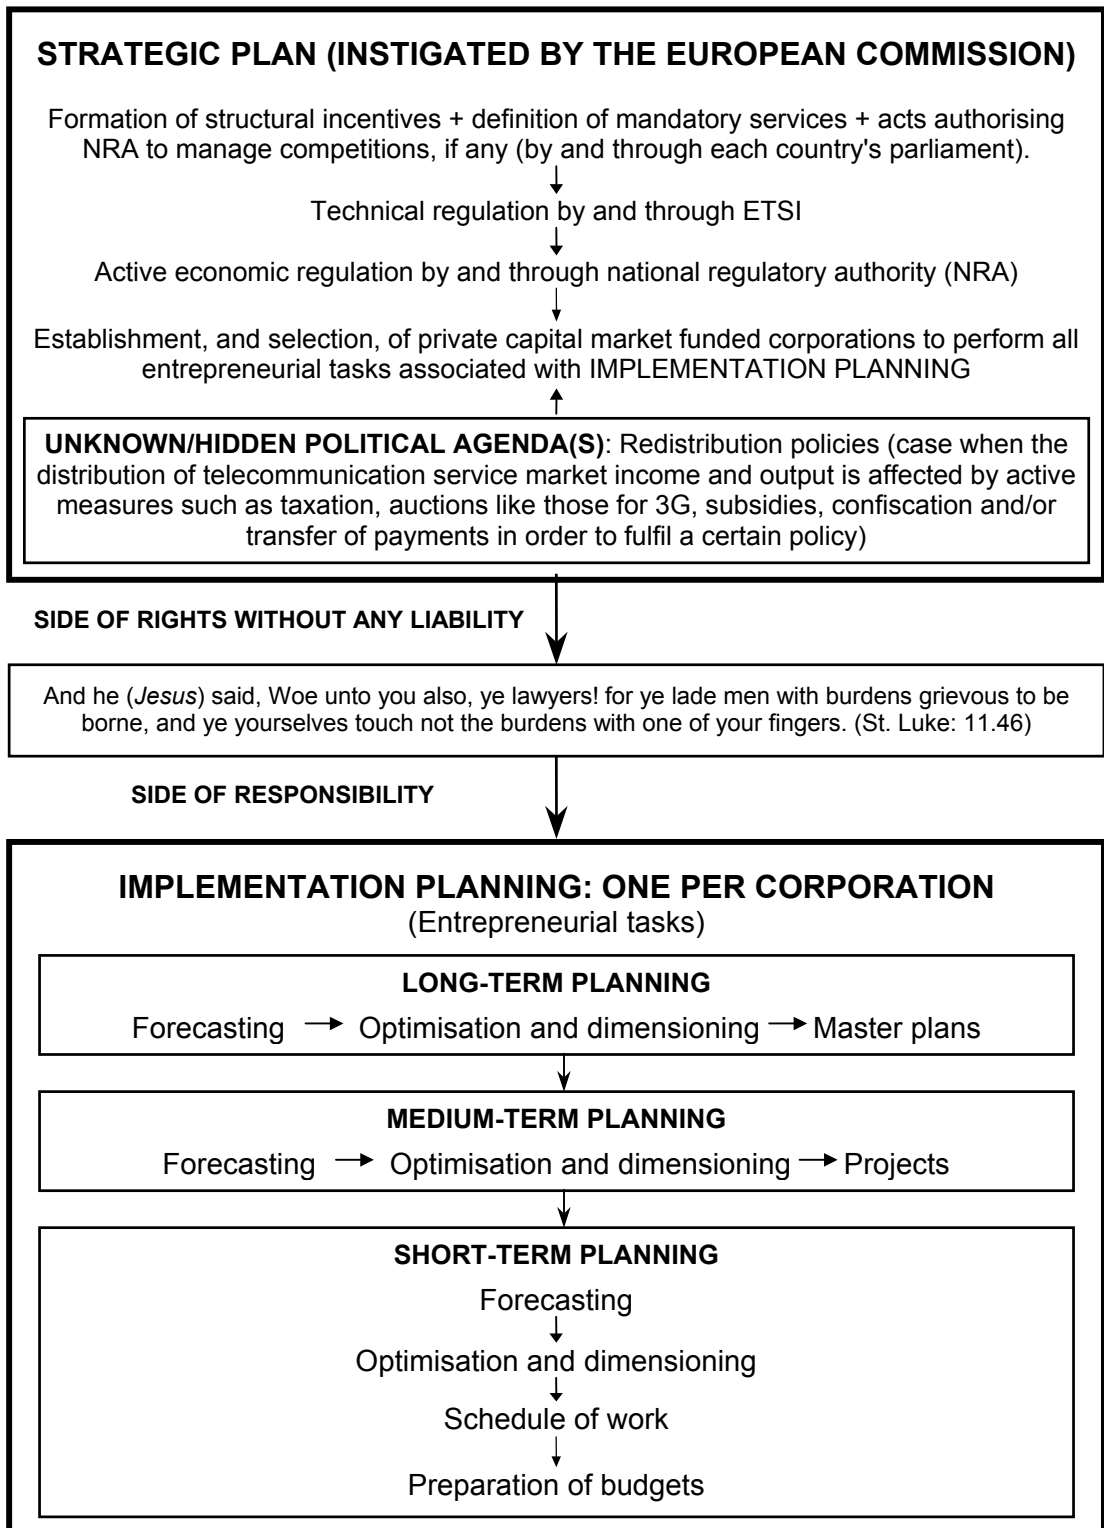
STRATEGIC PLAN (INSTIGATED BY THE EUROPEAN COMMISSION)

Formation of structural incentives + definition of mandatory services + acts authorising NRA to manage competitions, if any (by and through each country's parliament).

Technical regulation by and through ETSI

Active economic regulation by and through national regulatory authority (NRA)

Establishment, and selection, of private capital market funded corporations to perform all entrepreneurial tasks associated with IMPLEMENTATION PLANNING

UNKNOWN/HIDDEN POLITICAL AGENDA(S): Redistribution policies (case when the distribution of telecommunication service market income and output is affected by active measures such as taxation, auctions like those for 3G, subsidies, confiscation and/or transfer of payments in order to fulfil a certain policy)

SIDE OF RIGHTS WITHOUT ANY LIABILITY

And he (Jesus) said, Woe unto you also, ye lawyers! for ye lade men with burdens grievous to be borne, and ye yourselves touch not the burdens with one of your fingers. (St. Luke: 11.46)

SIDE OF RESPONSIBILITY

IMPLEMENTATION PLANNING: ONE PER CORPORATION
(Entrepreneurial tasks)

LONG-TERM PLANNING
Forecasting → Optimisation and dimensioning → Master plans

MEDIUM-TERM PLANNING
Forecasting → Optimisation and dimensioning → Projects

SHORT-TERM PLANNING
Forecasting
Optimisation and dimensioning
Schedule of work
Preparation of budgets